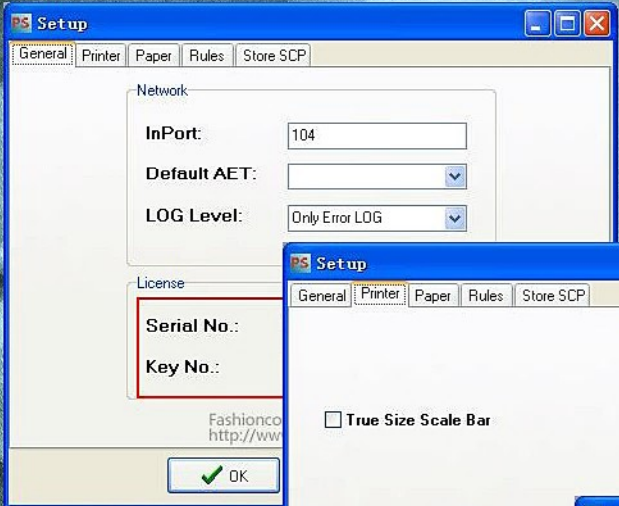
PS Setup

General | Printer | Paper | Rules | Store SCP

Network

InPort: 104

Default AET:

LOG Level: Only Error LOG

License

Serial No.:

Key No.:

Fashionco
http://ww

OK

PS Setup

General | Printer | Paper | Rules | Store SCP

True Size Scale Bar